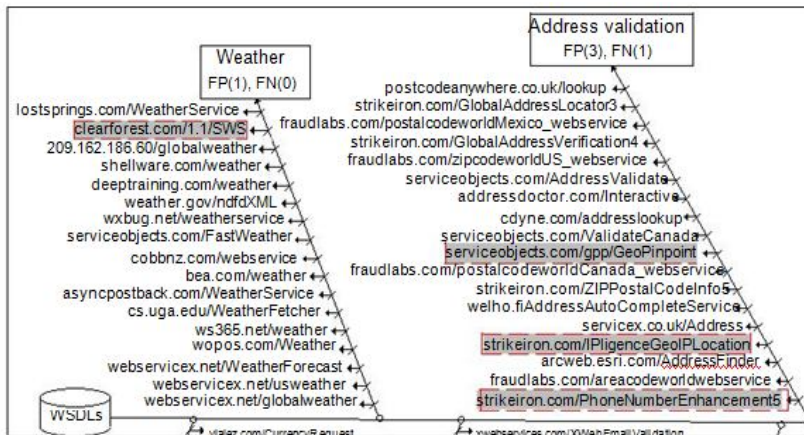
Weather
FP(1), FN(0)

lostsprings.com/WeatherService
clearforest.com/1.1/SWS
209.162.186.60/globalweather
shellware.com/weather
deeptraining.com/weather
weather.gov/ndfdXML
wxbug.net/weatherservice
serviceobjects.com/FastWeather
cobbnz.com/webservice
bea.com/weather
asyncpostback.com/WeatherService
cs.uga.edu/WeatherFetcher
ws365.net/weather
wopos.com/Weather
webservicex.net/WeatherForecast
webservicex.net/usweather
webservicex.net/globalweather

Address validation
FP(3), FN(1)

postcodeanywhere.co.uk/lookup
strikeiron.com/GlobalAddressLocator3
fraudlabs.com/postalcodeworldMexico_webservice
strikeiron.com/GlobalAddressVerification4
fraudlabs.com/zipcodeworldUS_webservice
serviceobjects.com/AddressValidate
addressdoctor.com/Interactive
cdyne.com/addresslookup
serviceobjects.com/ValidateCanada
serviceobjects.com/gpp/GeoPinpoint
fraudlabs.com/postalcodeworldCanada_webservice
strikeiron.com/ZIPPostalCodeInfo5
welho.fiAddressAutoCompleteService
servicex.co.uk/Address
strikeiron.com/IPligenceGeoIPLocation
arcweb.esri.com/AddressFinder
fraudlabs.com/areacodeworldwebservice
strikeiron.com/PhoneNumberEnhancement5

WSDLs
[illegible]
xwebservices.com/XWebEmailValidation